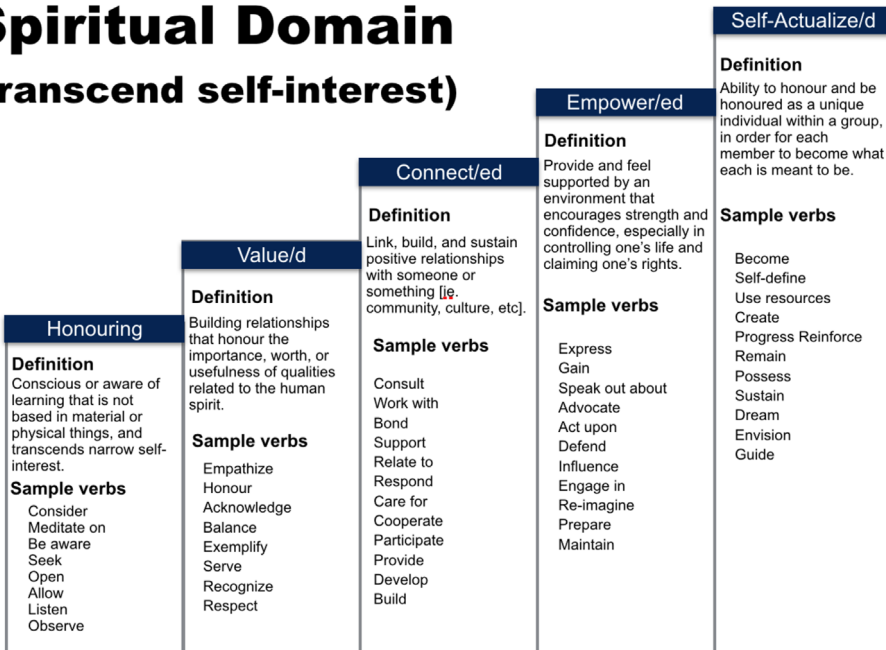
Spiritual Domain
(transcend self-interest)

Honouring

Definition
Conscious or aware of learning that is not based in material or physical things, and transcends narrow self-interest.

Sample verbs
Consider
Meditate on
Be aware
Seek
Open
Allow
Listen
Observe

Value/d

Definition
Building relationships that honour the importance, worth, or usefulness of qualities related to the human spirit.

Sample verbs
Empathize
Honour
Acknowledge
Balance
Exemplify
Serve
Recognize
Respect

Connect/ed

Definition
Link, build, and sustain positive relationships with someone or something [ie. community, culture, etc].

Sample verbs
Consult
Work with
Bond
Support
Relate to
Respond
Care for
Cooperate
Participate
Provide
Develop
Build

Empower/ed

Definition
Provide and feel supported by an environment that encourages strength and confidence, especially in controlling one's life and claiming one's rights.

Sample verbs
Express
Gain
Speak out about
Advocate
Act upon
Defend
Influence
Engage in
Re-imagine
Prepare
Maintain

Self-Actualize/d

Definition
Ability to honour and be honoured as a unique individual within a group, in order for each member to become what each is meant to be.

Sample verbs
Become
Self-define
Use resources
Create
Progress Reinforce
Remain
Possess
Sustain
Dream
Envision
Guide